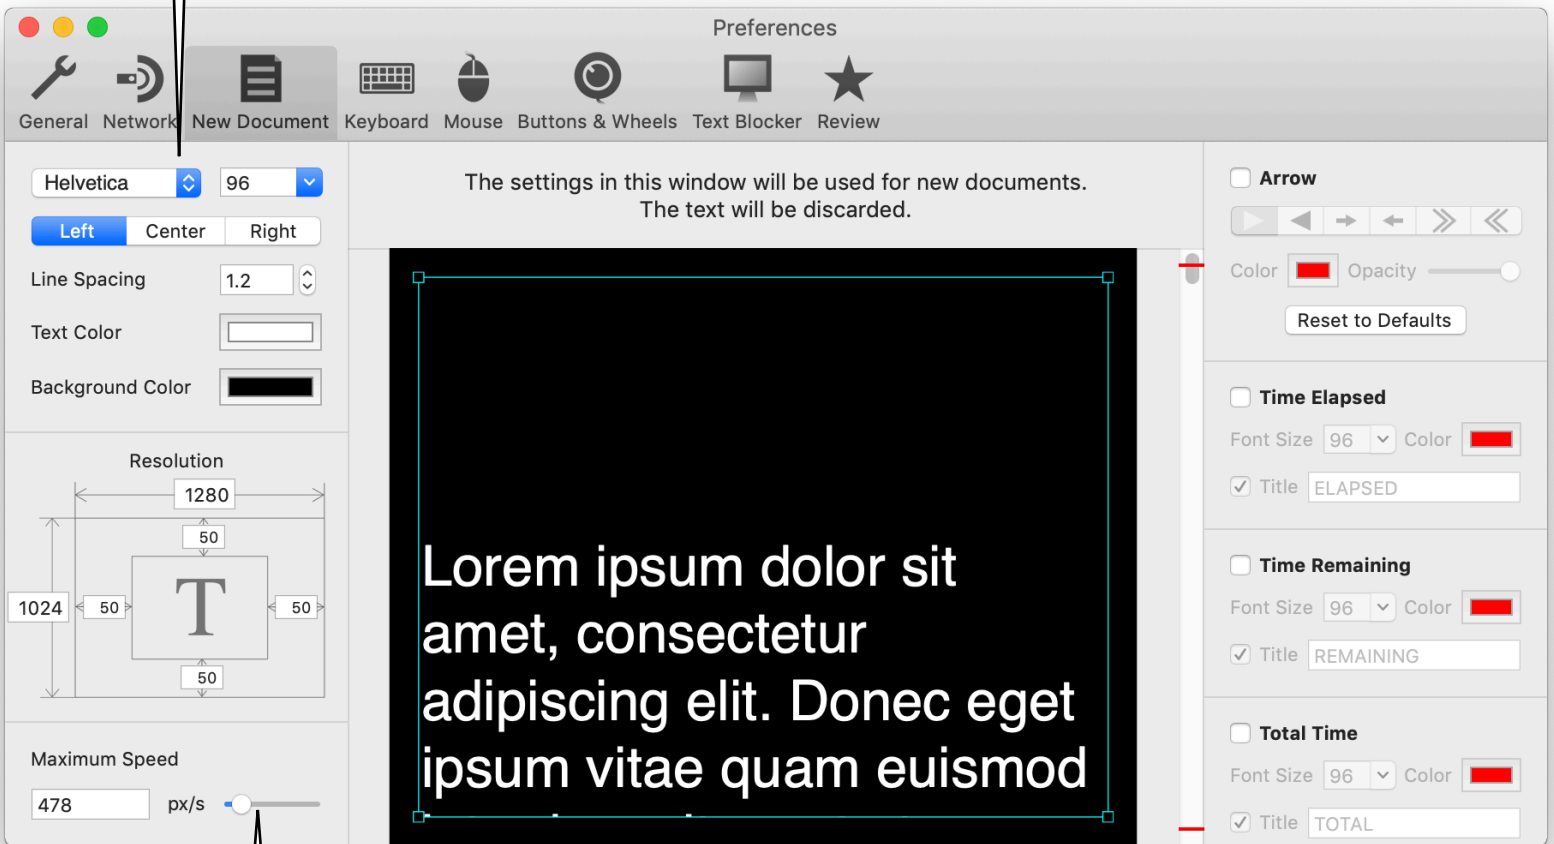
Preferences

General Network New Document Keyboard Mouse Buttons & Wheels Text Blocker Review

Helvetica 96

Left Center Right

Line Spacing 1.2

Text Color

Background Color

Resolution

1280

50

1024 50 T 50

50

Maximum Speed

478 px/s

The settings in this window will be used for new documents.
The text will be discarded.

Lorem ipsum dolor sit amet, consectetur adipiscing elit. Donec eget ipsum vitae quam euismod

Arrow

Color Opacity

Reset to Defaults

Time Elapsed

Font Size 96 Color

Title ELAPSED

Time Remaining

Font Size 96 Color

Title REMAINING

Total Time

Font Size 96 Color

Title TOTAL